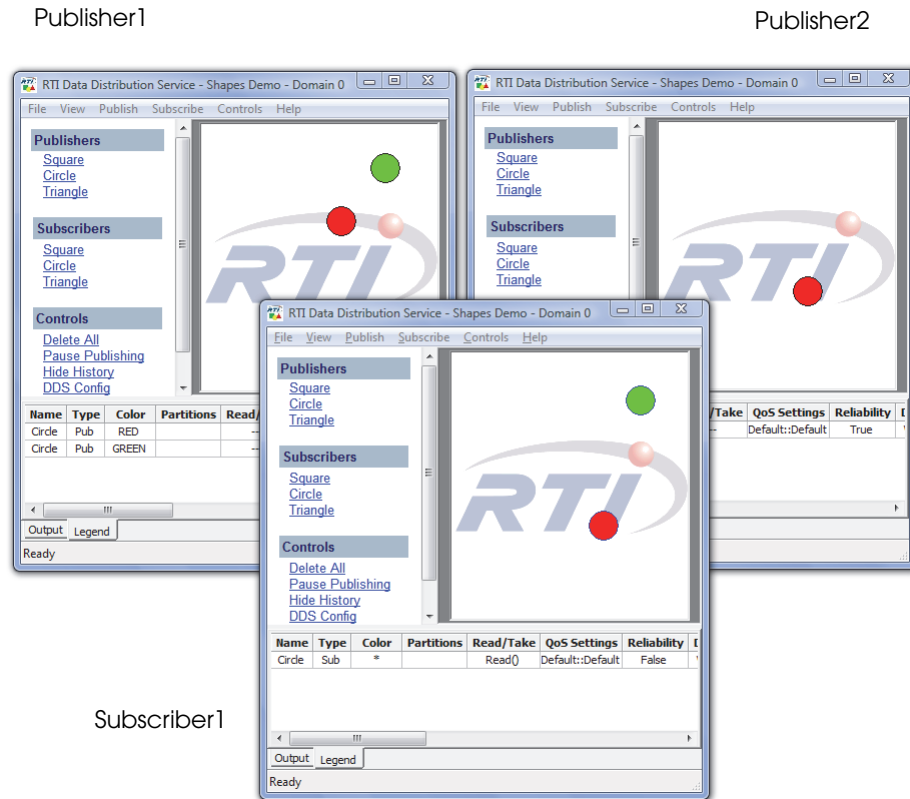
Publisher1

Publisher2

RTI Data Distribution Service - Shapes Demo - Domain 0

File View Publish Subscribe Controls Help

Publishers
Square
Circle
Triangle

Subscribers
Square
Circle
Triangle

Controls
Delete All
Pause Publishing
Hide History
DDS Config

RTI

| Name | Type | Color | Partitions | Read/ |
|---|---|---|---|---|
| Circle | Pub | RED | | -- |
| Circle | Pub | GREEN | | -- |

Output Legend

Ready

RTI Data Distribution Service - Shapes Demo - Domain 0

File View Publish Subscribe Controls Help

Publishers
Square
Circle
Triangle

Subscribers
Square
Circle
Triangle

RTI

| /Take | QoS Settings | Reliability | D |
|---|---|---|---|
| -- | Default::Default | True | |

RTI Data Distribution Service - Shapes Demo - Domain 0

File View Publish Subscribe Controls Help

Publishers
Square
Circle
Triangle

Subscribers
Square
Circle
Triangle

Controls
Delete All
Pause Publishing
Hide History
DDS Config

RTI

| Name | Type | Color | Partitions | Read/Take | QoS Settings | Reliability | D |
|---|---|---|---|---|---|---|---|
| Circle | Sub | * | | Read() | Default::Default | False | |

Output Legend

Ready

Subscriber1